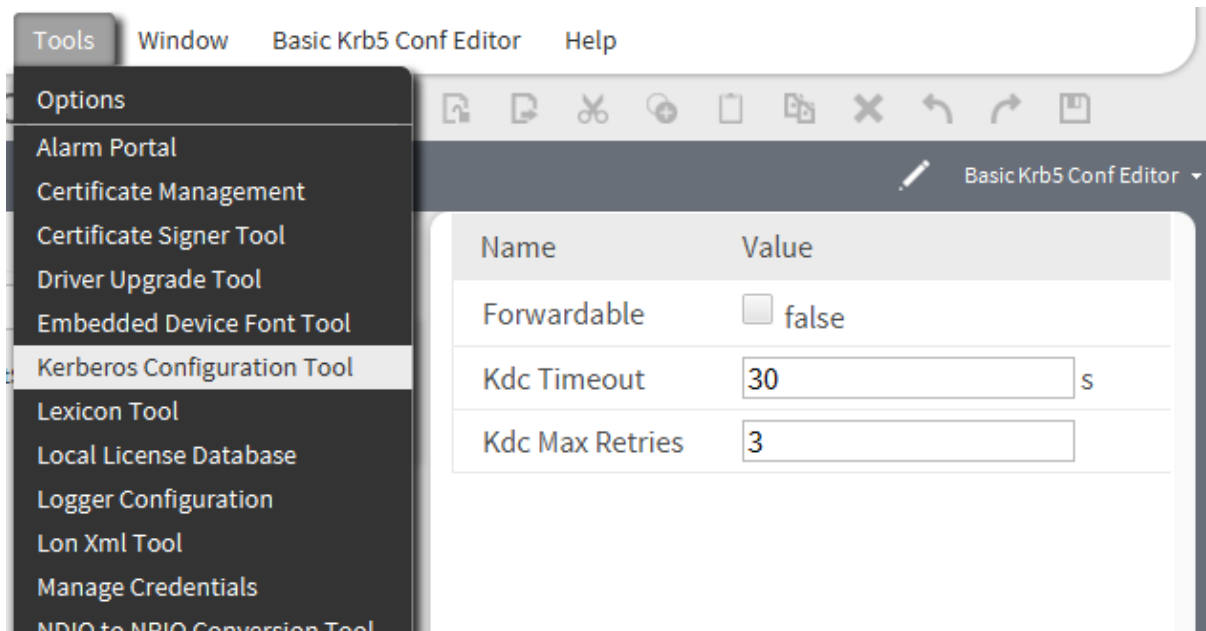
Tools Window Basic Krb5 Conf Editor Help

Options
Alarm Portal
Certificate Management
Certificate Signer Tool
Driver Upgrade Tool
Embedded Device Font Tool
Kerberos Configuration Tool
Lexicon Tool
Local License Database
Logger Configuration
Lon Xml Tool
Manage Credentials
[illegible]

Basic Krb5 Conf Editor

| Name | Value |
|---|---|
| Forwardable | false |
| Kdc Timeout | 30 s |
| Kdc Max Retries | 3 |